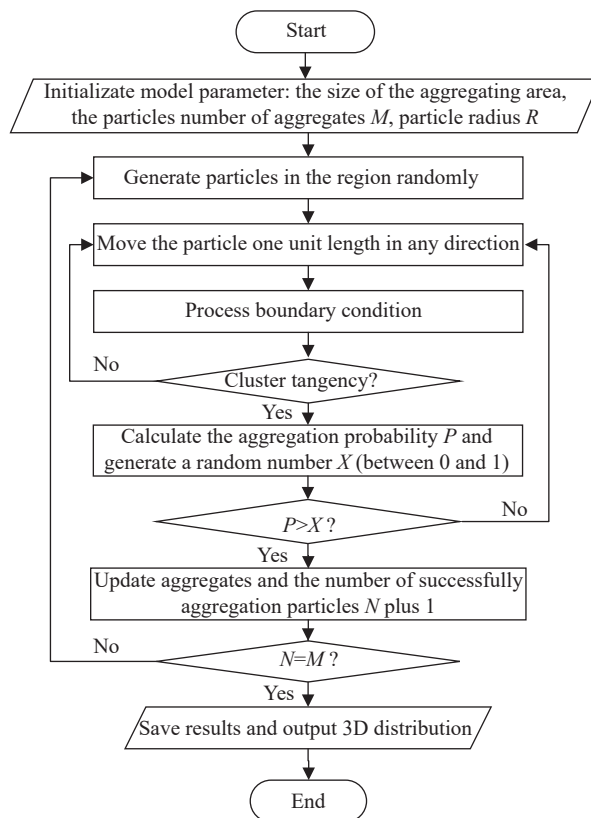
Start

Initializate model parameter: the size of the aggregating area, the particles number of aggregates $M$, particle radius $R$

Generate particles in the region randomly

Move the particle one unit length in any direction

Process boundary condition

No

Cluster tangency?

Yes

Calculate the aggregation probability $P$ and generate a random number $X$ (between 0 and 1)

No

$P>X$ ?

Yes

Update aggregates and the number of successfully aggregation particles $N$ plus 1

No

$N=M$ ?

Yes

Save results and output 3D distribution

End